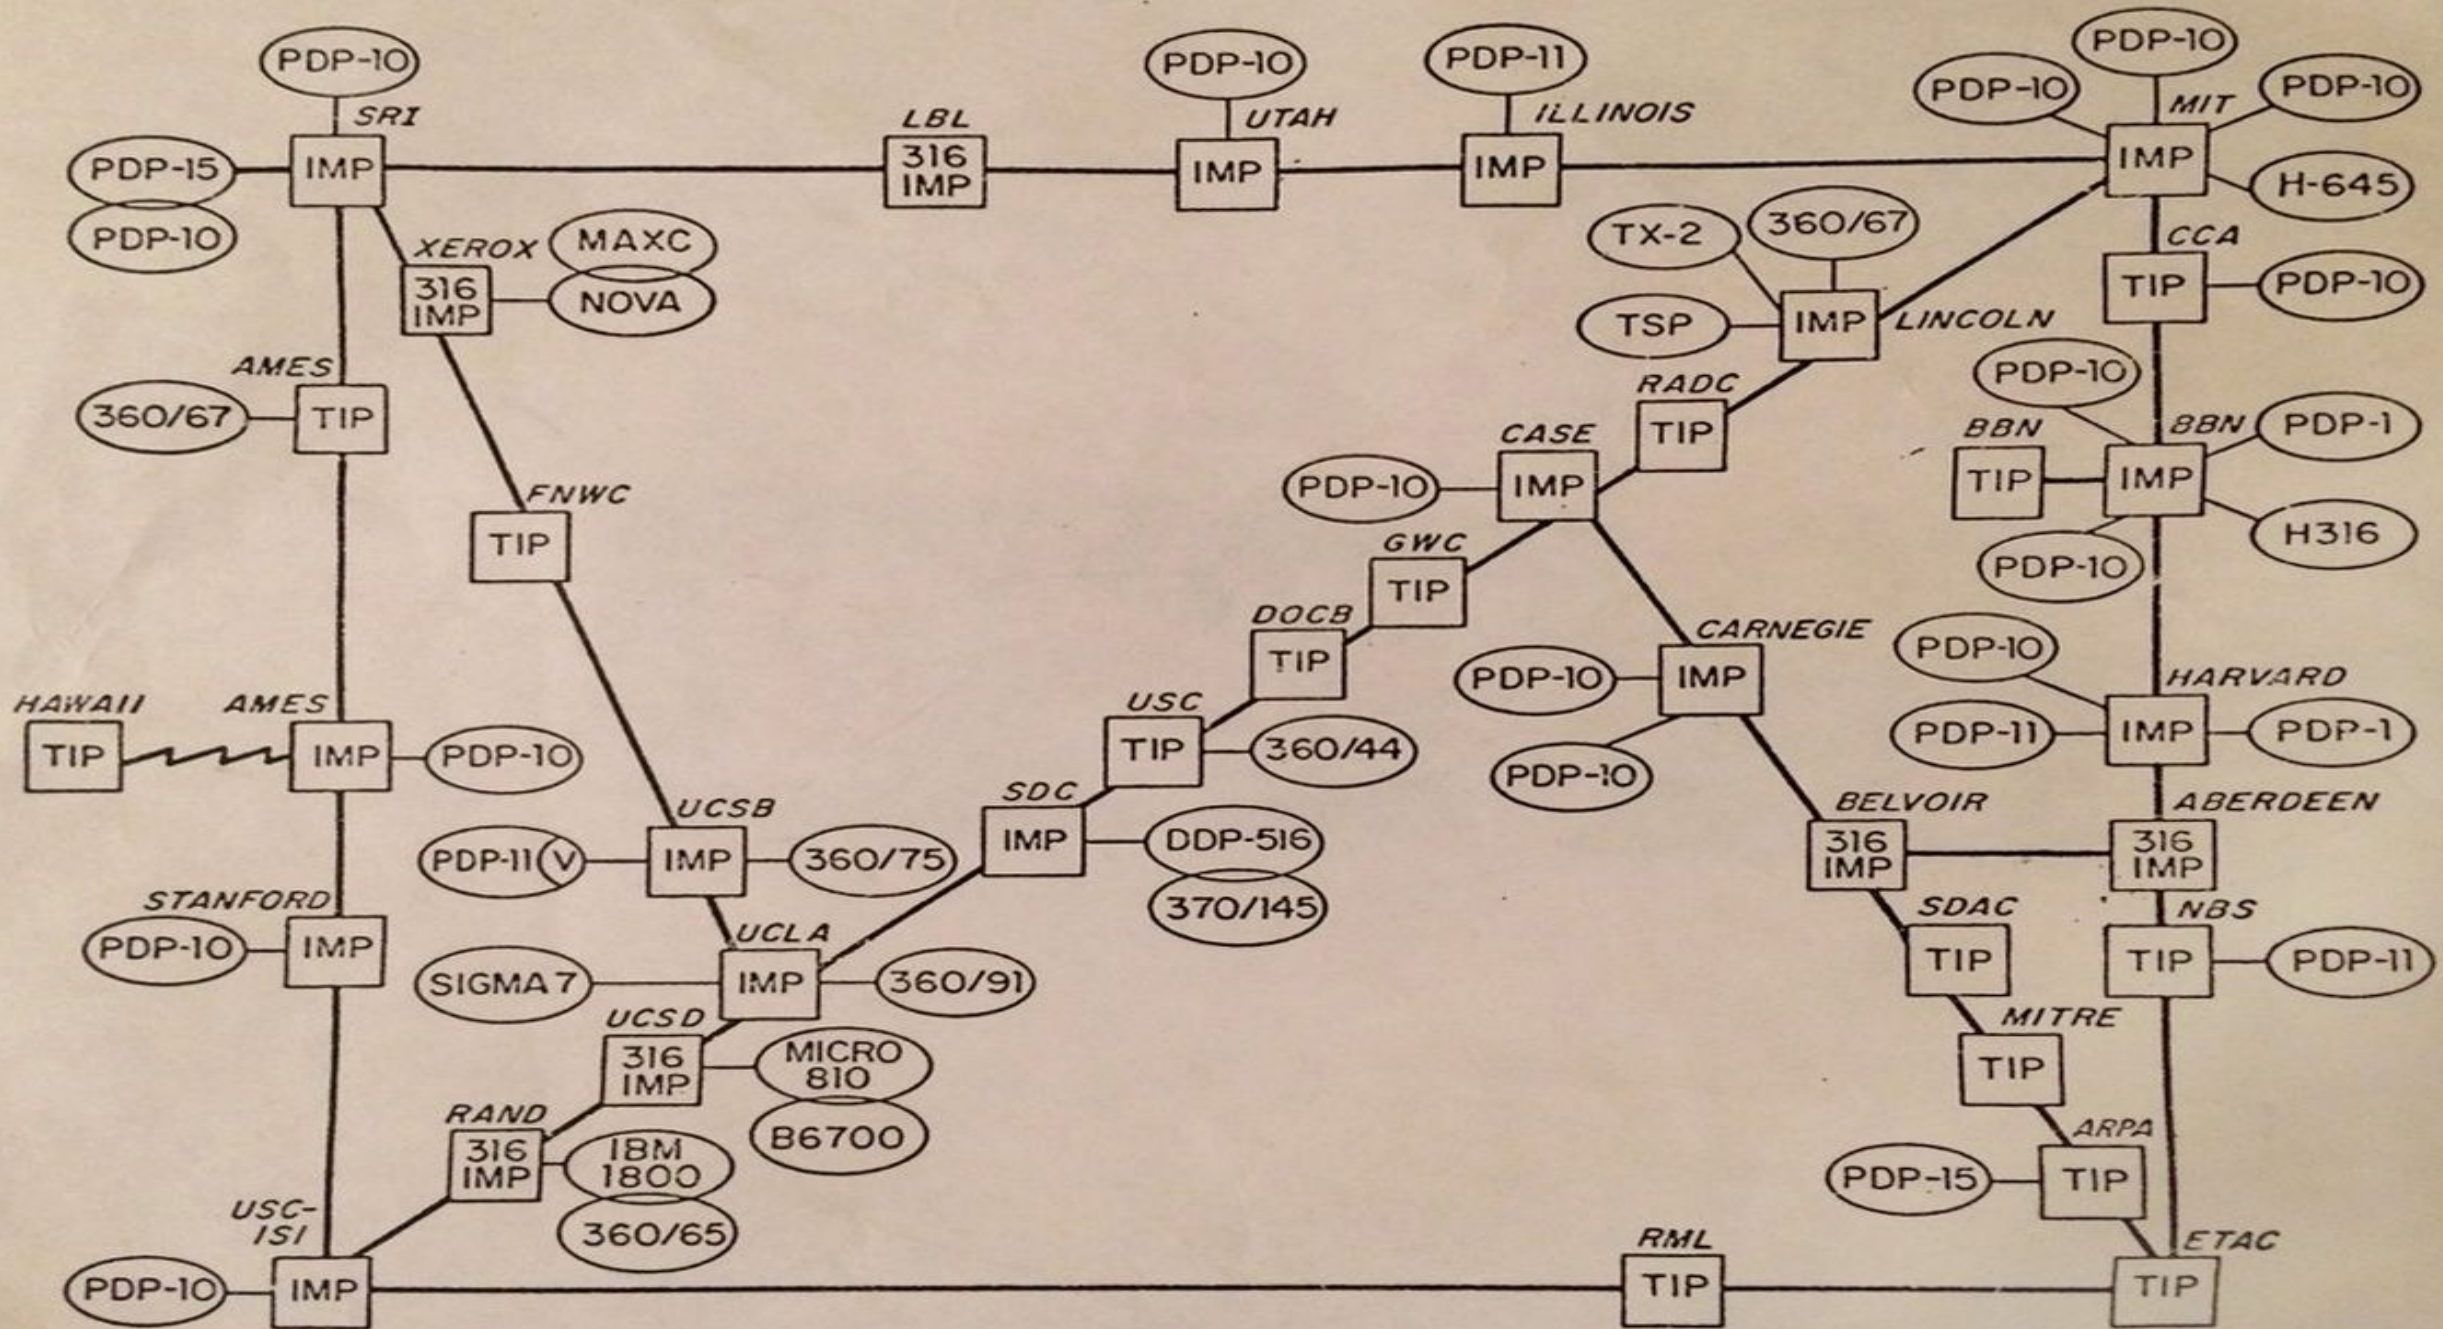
PDP-10
SRI
PDP-15
IMP
PDP-10
LBL
316 IMP
PDP-10
UTAH
IMP
PDP-11
ILLINOIS
IMP
PDP-10
PDP-10
MIT
PDP-10
IMP
H-645
XEROX
316 IMP
MAXC
NOVA
TX-2
360/67
TSP
IMP
LINCOLN
CCA
TIP
PDP-10
AMES
360/67
TIP
RADC
TIP
CASE
PDP-10
IMP
PDP-10
BBN
TIP
BBN
IMP
PDP-1
H316
PDP-10
FNWC
TIP
GWC
TIP
DOCB
TIP
CARNEGIE
PDP-10
IMP
PDP-10
PDP-10
HARVARD
PDP-11
IMP
PDP-1
HAWAII
TIP
AMES
IMP
PDP-10
USC
TIP
360/44
SDC
IMP
DDP-516
370/145
UCSB
PDP-11
V
IMP
360/75
BELVOIR
316 IMP
ABERDEEN
316 IMP
STANFORD
PDP-10
IMP
UCLA
SIGMA 7
IMP
360/91
SDAC
TIP
NBS
TIP
PDP-11
UCSD
316 IMP
MICRO 810
B6700
MITRE
TIP
RAND
316 IMP
IBM 1800
360/65
ARPA
PDP-15
TIP
USC-ISI
PDP-10
IMP
RML
TIP
ETAC
TIP